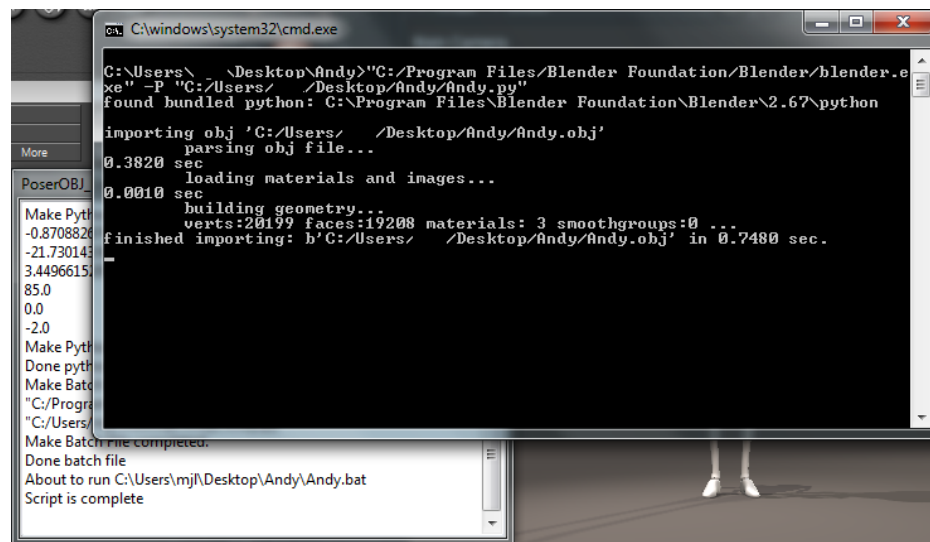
More

PoserOBJ_

Make Pyth
-0.870882
-21.73014
3.449661
85.0
0.0
-2.0
Make Pyth
Done pyth
Make Batc
"C:/Progra
"C:/Users/
Make Batch File completed.
Done batch file
About to run C:\Users\mjl\Desktop\Andy\Andy.bat
Script is complete

C:\windows\system32\cmd.exe

C:\Users\ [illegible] \Desktop\Andy>"C:/Program Files/Blender Foundation/Blender/blender.exe" -P "C:/Users/ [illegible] /Desktop/Andy/Andy.py"
found bundled python: C:\Program Files\Blender Foundation\Blender\2.67\python

importing obj 'C:/Users/ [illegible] /Desktop/Andy/Andy.obj'
parsing obj file...
0.3820 sec
loading materials and images...
0.0010 sec
building geometry...
verts:20199 faces:19208 materials: 3 smoothgroups:0 ...
finished importing: b'C:/Users/ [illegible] /Desktop/Andy/Andy.obj' in 0.7480 sec.
_